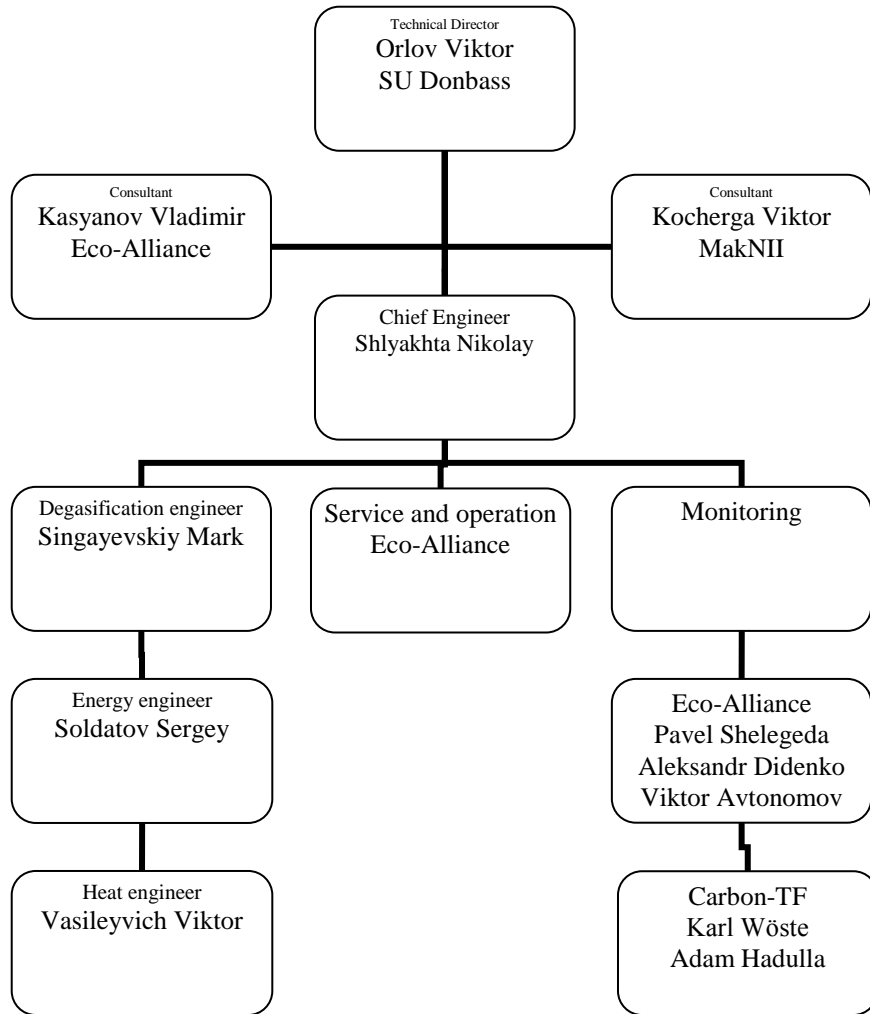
Technical Director
Orlov Viktor
SU Donbass

Consultant
Kasyanov Vladimir
Eco-Alliance

Consultant
Kocherga Viktor
MakNII

Chief Engineer
Shlyakhta Nikolay

Degasification engineer
Singayevskiy Mark

Service and operation
Eco-Alliance

Monitoring

Energy engineer
Soldatov Sergey

Eco-Alliance
Pavel Shelegeda
Aleksandr Didenko
Viktor Avtonomov

Heat engineer
Vasileyvich Viktor

Carbon-TF
Karl Wöste
Adam Hadulla